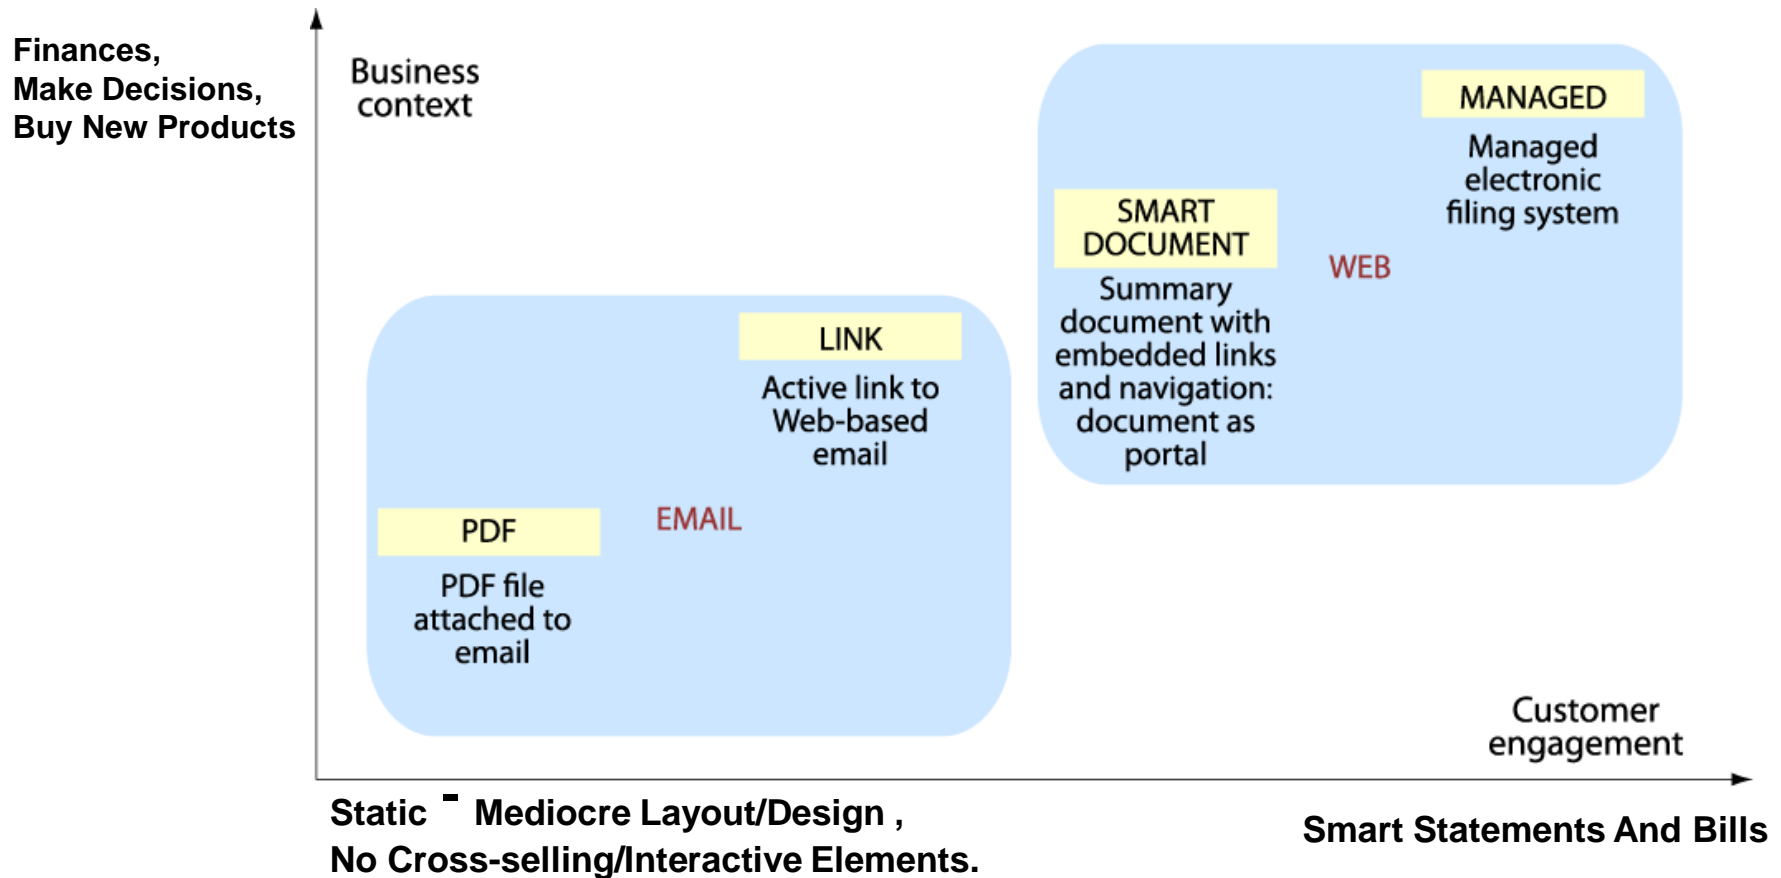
Finances,
Make Decisions,
Buy New Products

Business context

MANAGED
Managed electronic filing system

SMART DOCUMENT
Summary document with embedded links and navigation: document as portal

WEB

LINK
Active link to Web-based email

EMAIL

PDF
PDF file attached to email

Customer engagement

Static - Mediocre Layout/Design ,
No Cross-selling/Interactive Elements.

Smart Statements And Bills